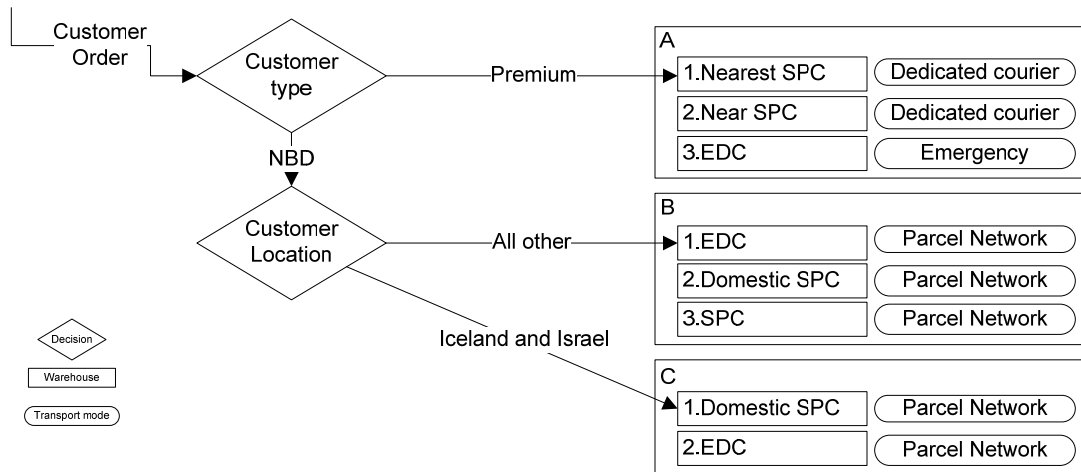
Customer Order

Customer type

Premium

NBD

Customer Location

All other

Iceland and Israel

A
1.Nearest SPC | Dedicated courier
2.Near SPC | Dedicated courier
3.EDC | Emergency

B
1.EDC | Parcel Network
2.Domestic SPC | Parcel Network
3.SPC | Parcel Network

C
1.Domestic SPC | Parcel Network
2.EDC | Parcel Network

Decision
Warehouse
Transport mode